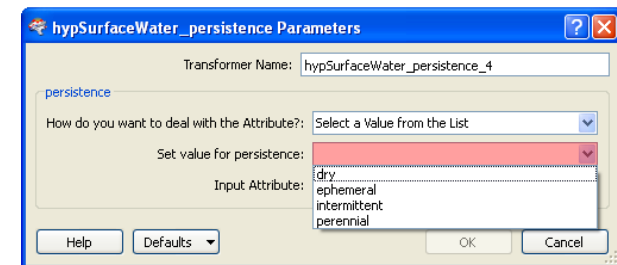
hypSurfaceWater_persistence Parameters

?

Transformer Name: hypSurfaceWater_persistence_4

persistence

How do you want to deal with the Attribute?: Select a Value from the List

Set value for persistence:

Input Attribute:

dry
ephemeral
intermittent
perennial

Help

Defaults

OK

Cancel